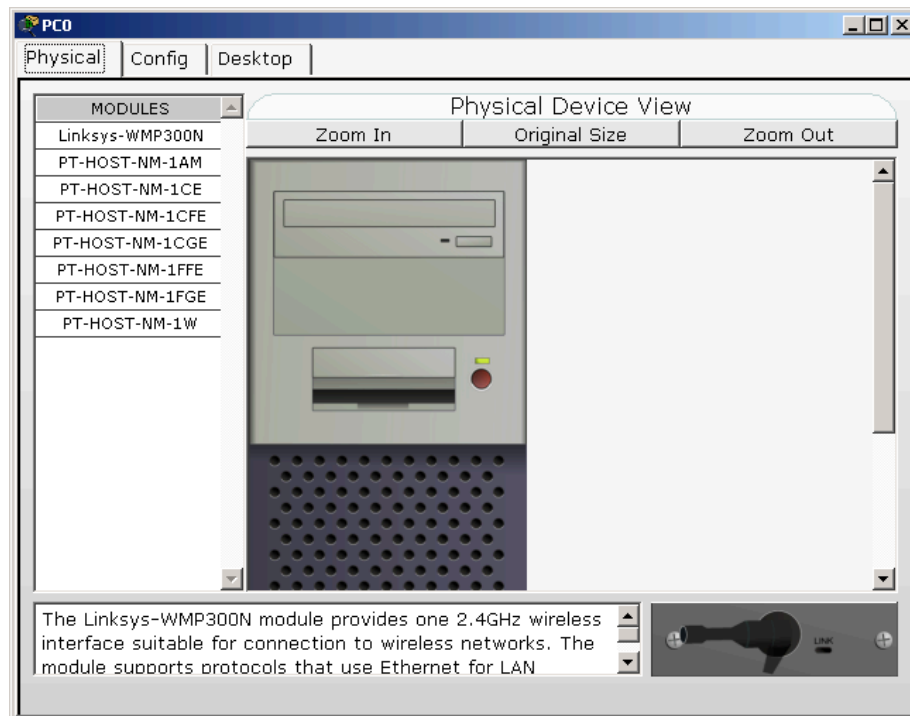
PC0

Physical Config Desktop

MODULES
Linksys-WMP300N
PT-HOST-NM-1AM
PT-HOST-NM-1CE
PT-HOST-NM-1CFE
PT-HOST-NM-1CGE
PT-HOST-NM-1FFE
PT-HOST-NM-1FGE
PT-HOST-NM-1W

Physical Device View

Zoom In | Original Size | Zoom Out

The Linksys-WMP300N module provides one 2.4GHz wireless interface suitable for connection to wireless networks. The module supports protocols that use Ethernet for LAN

LINK